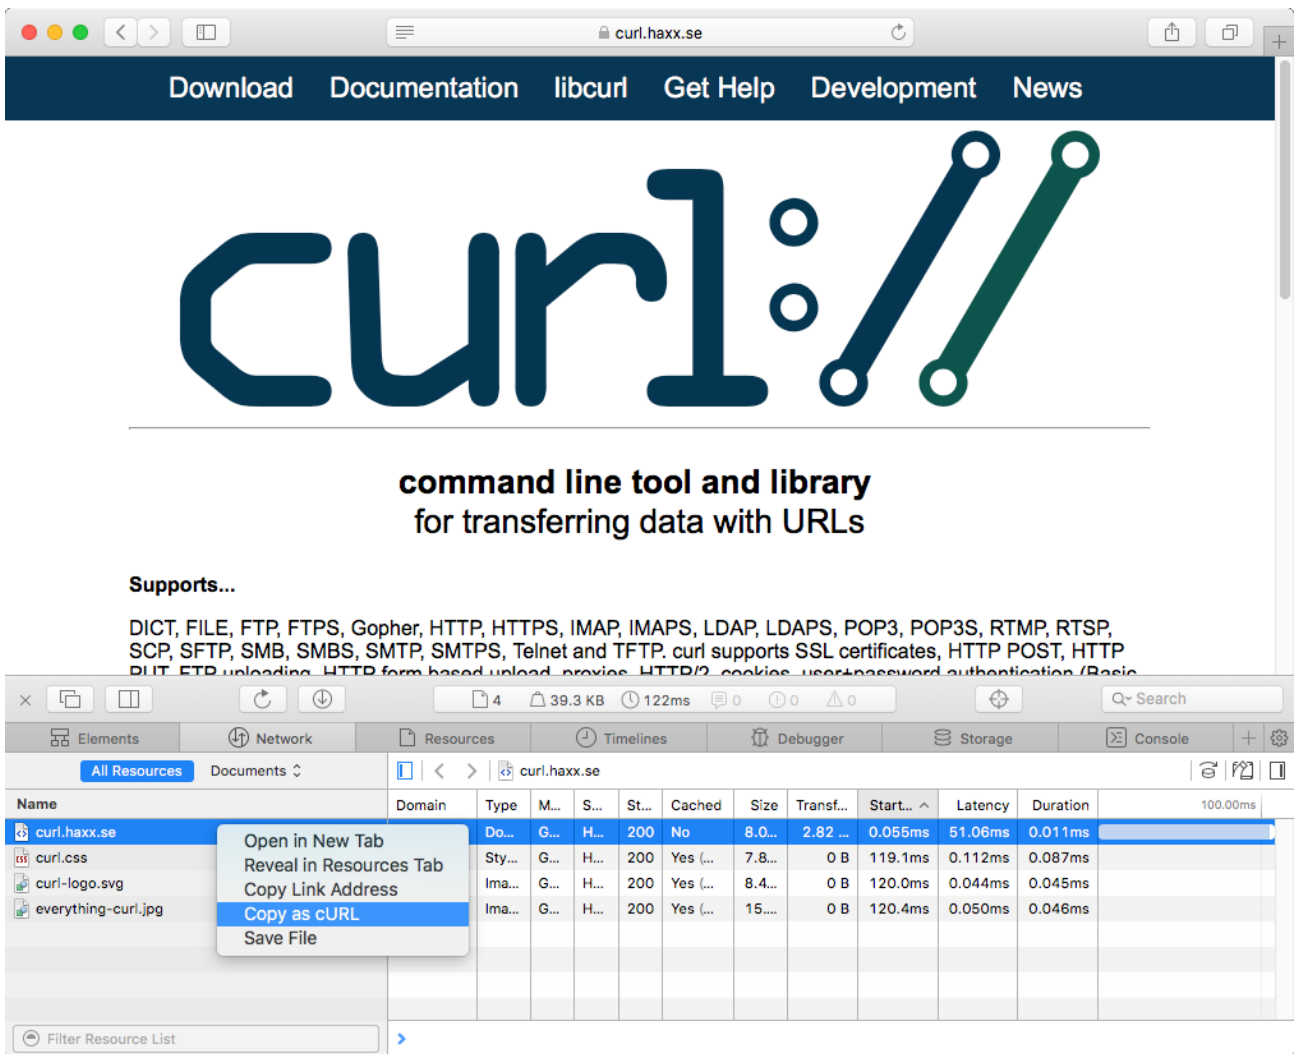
curl.haxx.se

Download Documentation libcurl Get Help Development News

curl://

command line tool and library
for transferring data with URLs

Supports...

DICT, FILE, FTP, FTPS, Gopher, HTTP, HTTPS, IMAP, IMAPS, LDAP, LDAPS, POP3, POP3S, RTMP, RTSP, SCP, SFTP, SMB, SMBS, SMTP, SMTPS, Telnet and TFTP. curl supports SSL certificates, HTTP POST, HTTP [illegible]

4 39.3 KB 122ms 0 0 0 Search

Elements Network Resources Timelines Debugger Storage Console

All Resources Documents

curl.haxx.se

| Name | Domain | Type | M... | S... | St... | Cached | Size | Transf... | Start... | Latency | Duration | 100.00ms |
|---|---|---|---|---|---|---|---|---|---|---|---|---|
| curl.haxx.se | | Do... | G... | H... | 200 | No | 8.0... | 2.82 ... | 0.055ms | 51.06ms | 0.011ms | |
| curl.css | | Sty... | G... | H... | 200 | Yes (... | 7.8... | 0 B | 119.1ms | 0.112ms | 0.087ms | |
| curl-logo.svg | | Ima... | G... | H... | 200 | Yes (... | 8.4... | 0 B | 120.0ms | 0.044ms | 0.045ms | |
| everything-curl.jpg | | Ima... | G... | H... | 200 | Yes (... | 15.... | 0 B | 120.4ms | 0.050ms | 0.046ms | |

Open in New Tab
Reveal in Resources Tab
Copy Link Address
Copy as cURL
Save File

Filter Resource List